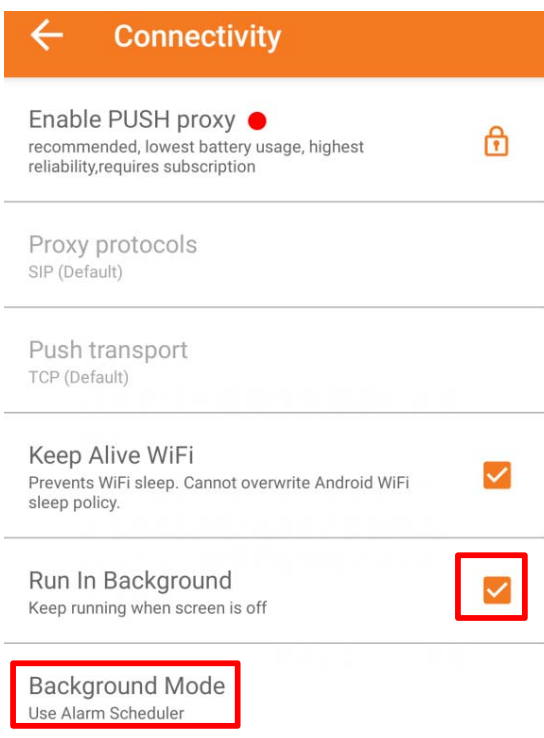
Connectivity

Enable PUSH proxy
recommended, lowest battery usage, highest reliability,requires subscription

Proxy protocols
SIP (Default)

Push transport
TCP (Default)

Keep Alive WiFi
Prevents WiFi sleep. Cannot overwrite Android WiFi sleep policy.

Run In Background
Keep running when screen is off

Background Mode
Use Alarm Scheduler